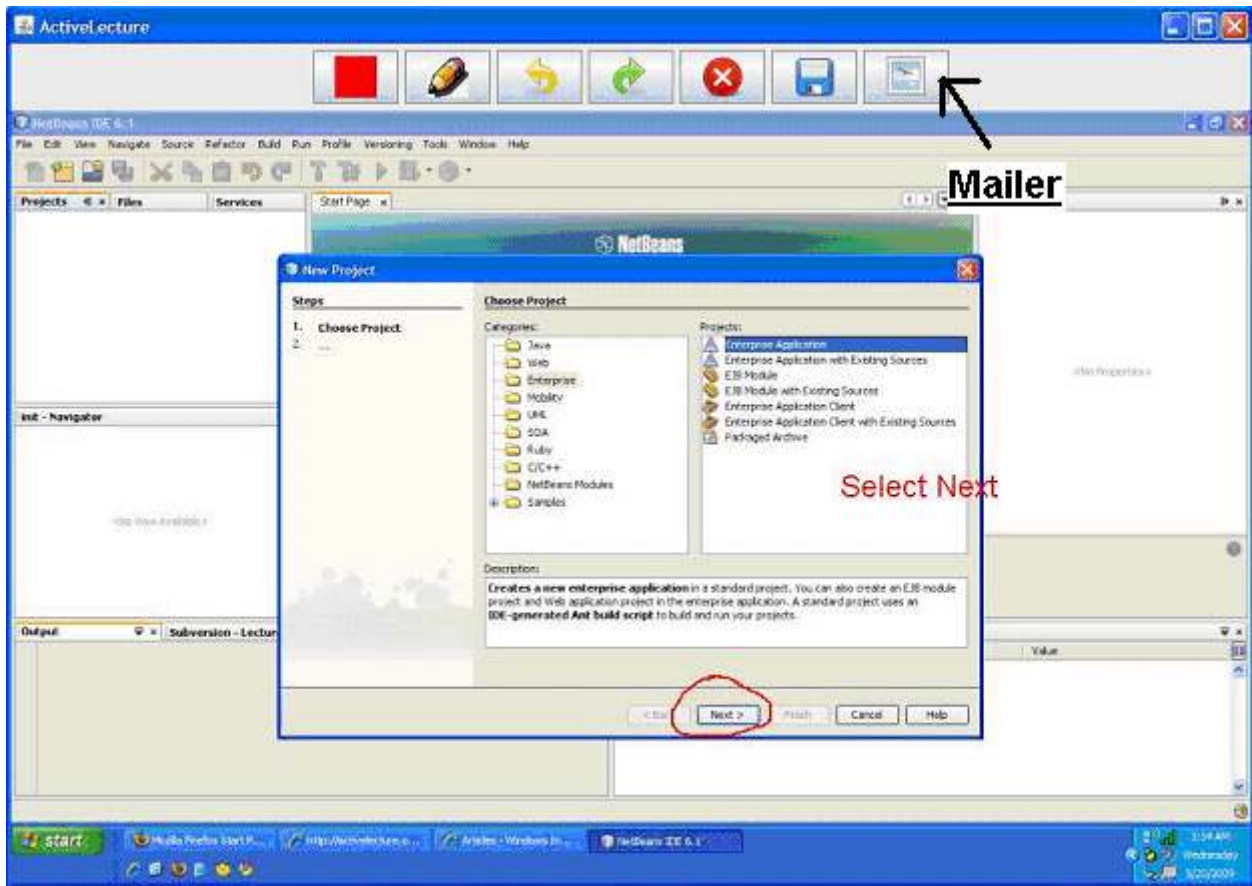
ActiveLecture

Mailer

NetBeans IDE 6.1

File Edit View Navigate Source Refactor Build Run Profile Versioning Tools Window Help

Projects Files Services

Start Page

NetBeans

init - Navigator

<No View Available>

<No Properties>

Output Subversion - Lectur

Value

New Project

Steps

1. Choose Project
2. ...

Choose Project

Categories:

Java
Web
Enterprise
Mobility
UML
SOA
Ruby
C/C++
NetBeans Modules
Samples

Projects:

Enterprise Application
Enterprise Application with Existing Sources
EJB Module
EJB Module with Existing Sources
Enterprise Application Client
Enterprise Application Client with Existing Sources
Packaged Archive

Select Next

Description:

Creates a new enterprise application in a standard project. You can also create an EJB module project and Web application project in the enterprise application. A standard project uses an IDE-generated Ant build script to build and run your projects.

< Back Next > Finish Cancel Help

start

Mozilla Firefox Start P...

http://activelecture.o...

Articles - Windows In...

NetBeans IDE 6.1

3:54 AM
Wednesday
5/20/2009